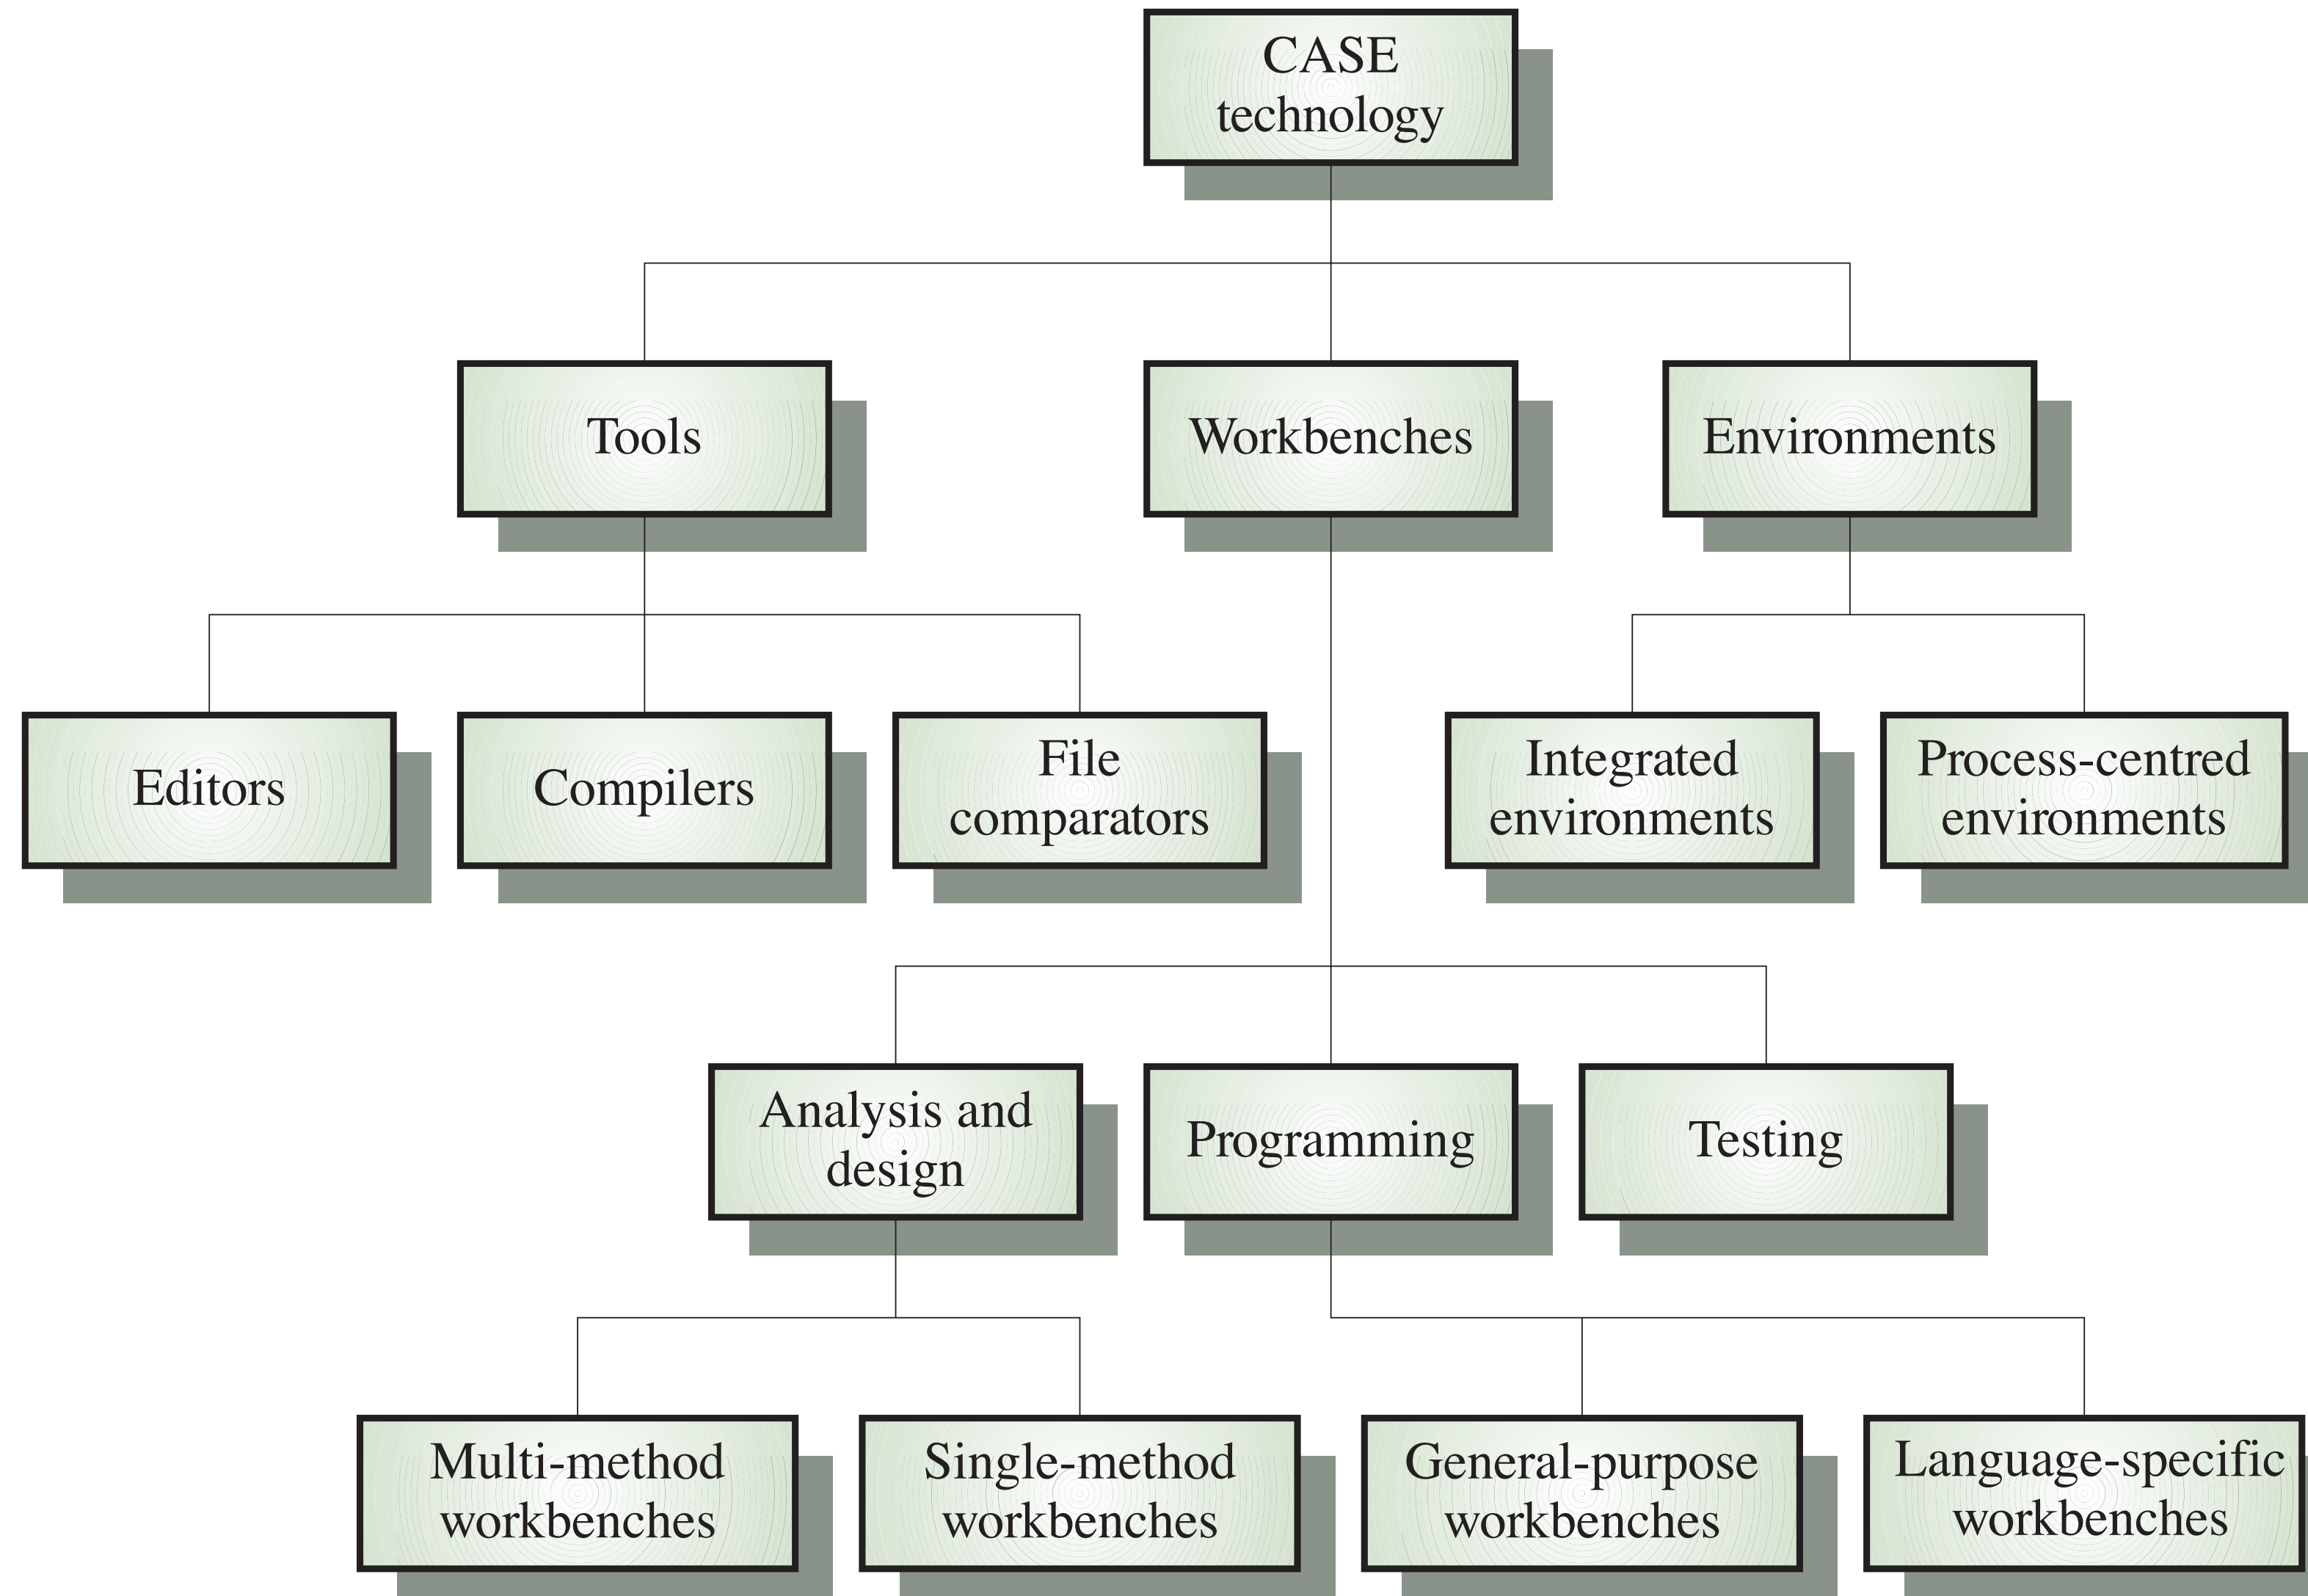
CASE technology

Tools

Workbenches

Environments

Editors

Compilers

File comparators

Integrated environments

Process-centred environments

Analysis and design

Programming

Testing

Multi-method workbenches

Single-method workbenches

General-purpose workbenches

Language-specific workbenches